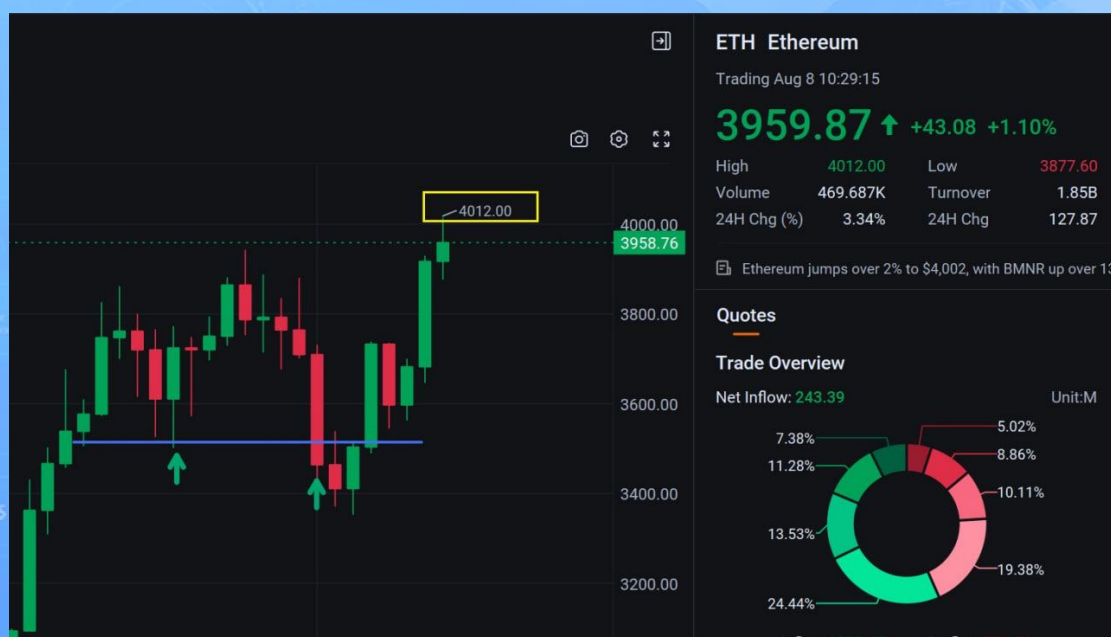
4012.00

4000.00

3958.76

3800.00

3600.00

3400.00

3200.00

ETH Ethereum

Trading Aug 8 10:29:15

3959.87 +43.08 +1.10%

| High | 4012.00 | Low | 3877.60 |
|---|---|---|---|
| Volume | 469.687K | Turnover | 1.85B |
| 24H Chg (%) | 3.34% | 24H Chg | 127.87 |

Ethereum jumps over 2% to $4,002, with BMNR up over 1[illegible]

Quotes

Trade Overview

Net Inflow: 243.39

Unit:M

7.38%

5.02%

11.28%

8.86%

10.11%

13.53%

19.38%

24.44%